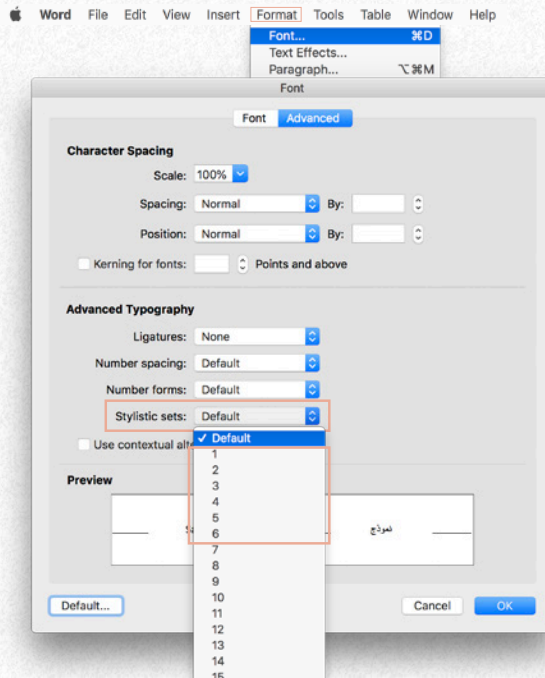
Word File Edit View Insert Format Tools Table Window Help

Font... ⌘D
Text Effects...
Paragraph... ⌥⌘M

Font

Font Advanced

Character Spacing

Scale: 100%

Spacing: Normal By:

Position: Normal By:

Kerning for fonts: Points and above

Advanced Typography

Ligatures: None

Number spacing: Default

Number forms: Default

Stylistic sets: Default

Use contextual alt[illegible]

✓ Default
1
2
3
4
5
6
7
8
9
10
11
12
13
14
15

Preview

نموذج

Default...

Cancel OK